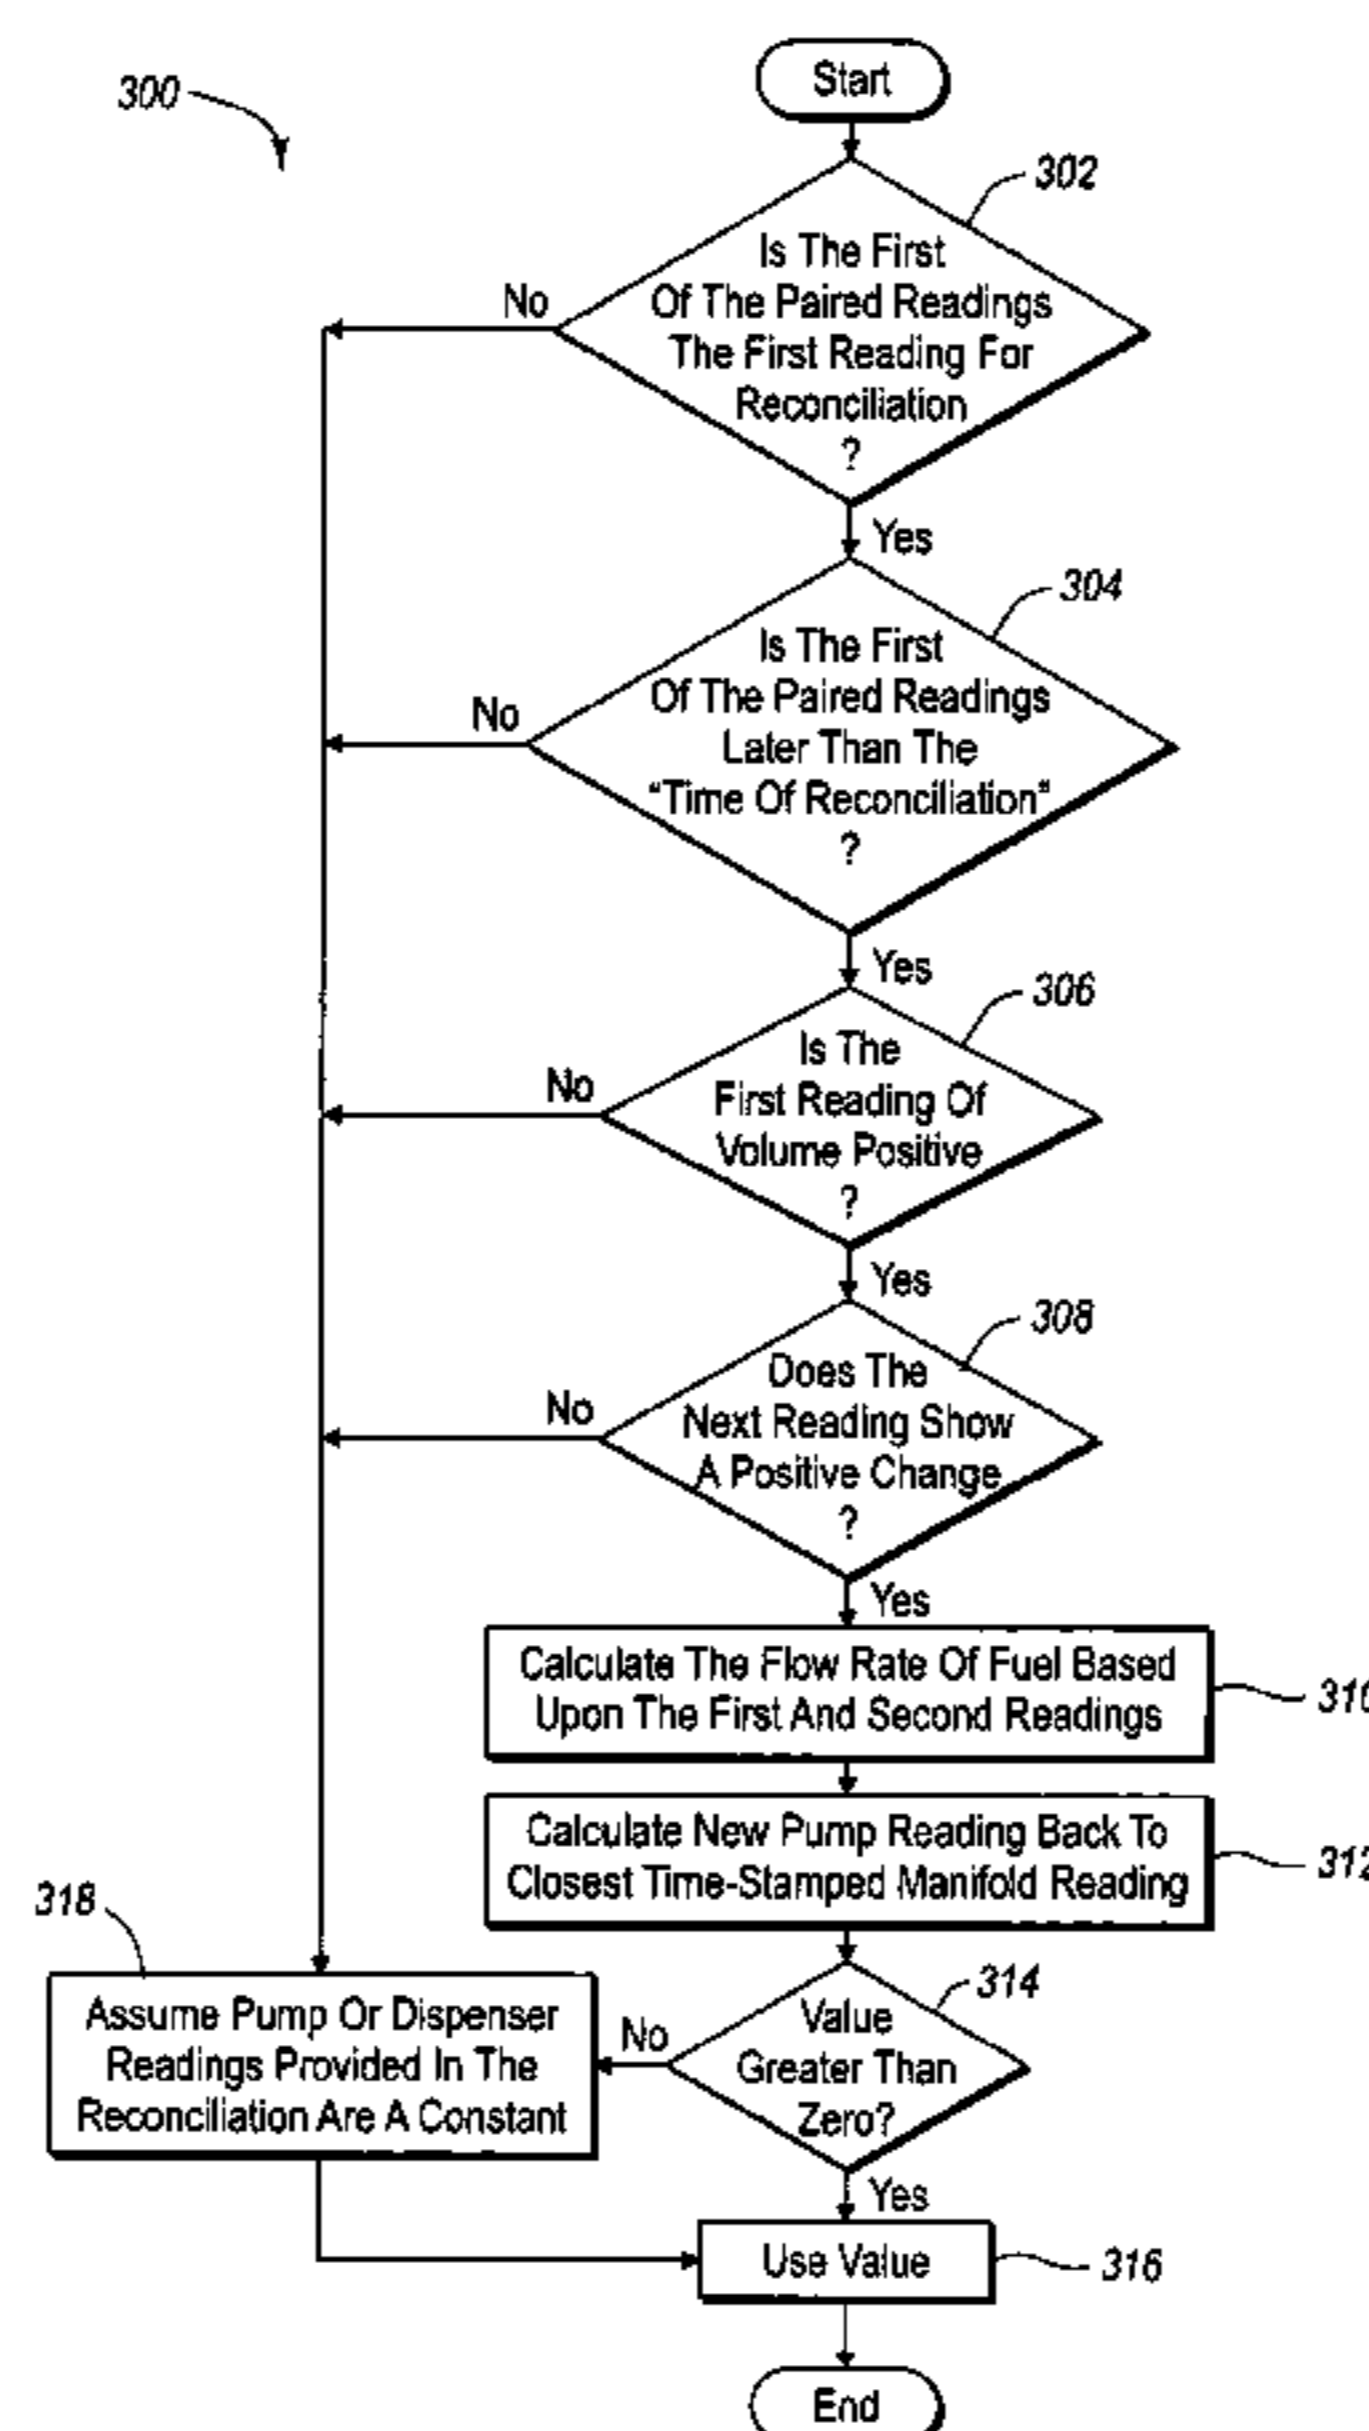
300

Start

302

Is The First Of The Paired Readings The First Reading For Reconciliation ?

No

Yes

304

Is The First Of The Paired Readings Later Than The "Time Of Reconciliation" ?

No

Yes

306

Is The First Reading Of Volume Positive ?

No

Yes

308

Does The Next Reading Show A Positive Change ?

No

Yes

Calculate The Flow Rate Of Fuel Based Upon The First And Second Readings

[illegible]

Calculate New Pump Reading Back To Closest Time-Stamped Manifold Reading

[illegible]

318

Assume Pump Or Dispenser Readings Provided In The Reconciliation Are A Constant

No

314

Value Greater Than Zero?

Yes

Use Value

316

End